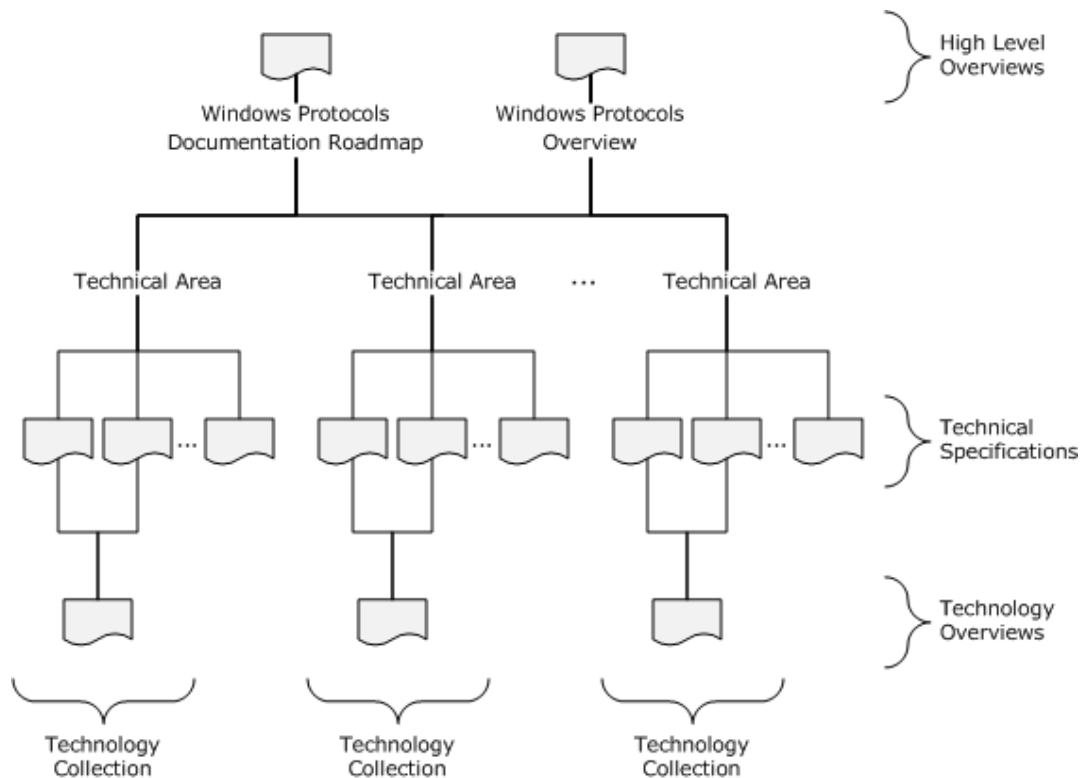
High Level Overviews

Windows Protocols Documentation Roadmap

Windows Protocols Overview

Technical Area

Technical Area

...

Technical Area

...

...

...

Technical Specifications

Technology Overviews

Technology Collection

Technology Collection

Technology Collection